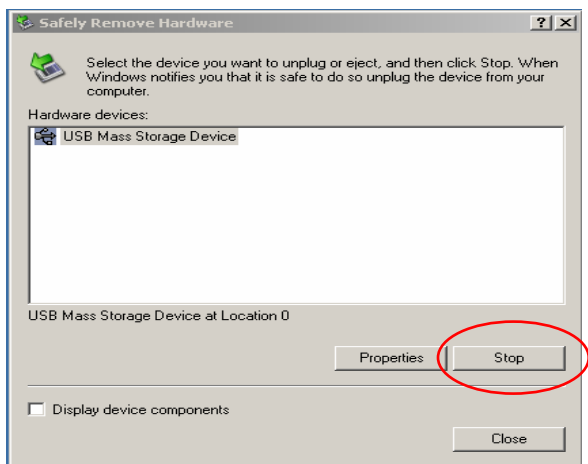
Safely Remove Hardware

?

X

Select the device you want to unplug or eject, and then click Stop. When Windows notifies you that it is safe to do so unplug the device from your computer.

Hardware devices:

USB Mass Storage Device

USB Mass Storage Device at Location 0

Properties

Stop

Display device components

Close